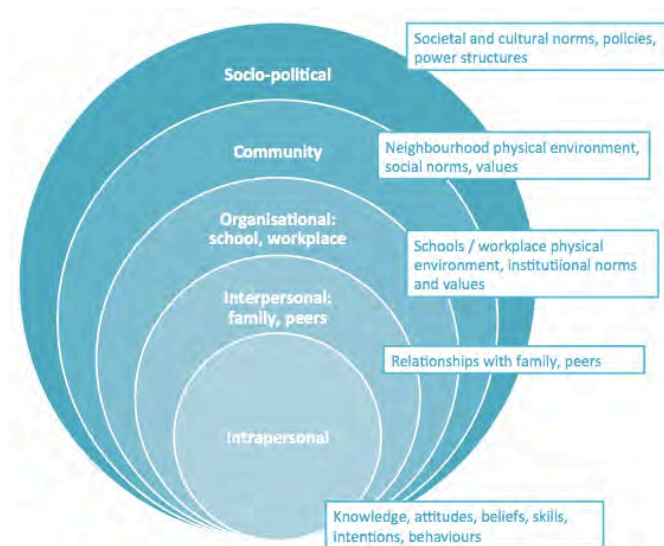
Socio-political

Societal and cultural norms, policies, power structures

Community

Neighbourhood physical environment, social norms, values

Organisational: school, workplace

Schools / workplace physical environment, institutional norms and values

Interpersonal: family, peers

Relationships with family, peers

Intrapersonal

Knowledge, attitudes, beliefs, skills, intentions, behaviours